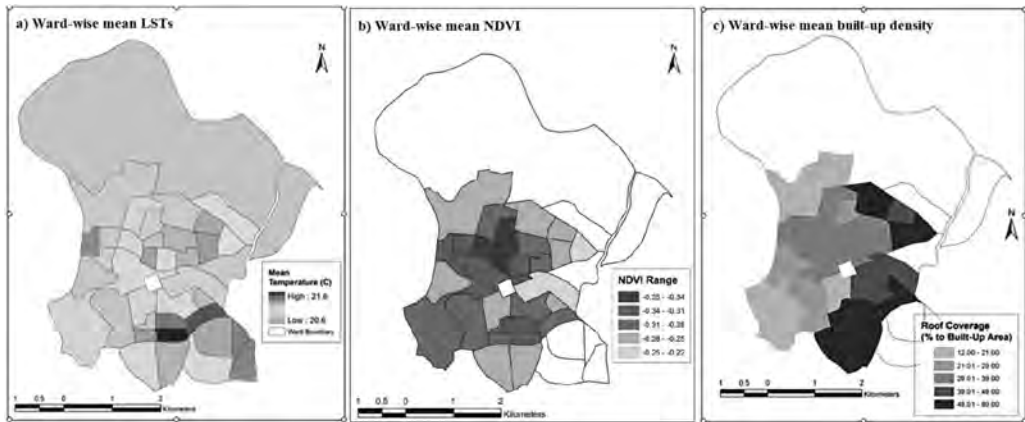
a) Ward-wise mean LSTs

N

Mean Temperature (C)
High : 21.6
Low : 20.6
Ward Boundary

1 0.5 0 1 2
Kilometers

b) Ward-wise mean NDVI

N

NDVI Range
-0.35 - -0.34
-0.34 - -0.31
-0.31 - -0.28
-0.28 - -0.25
-0.25 - -0.22

1 0.5 0 1 2
Kilometers

c) Ward-wise mean built-up density

N

N

Roof Coverage (% to Built-Up Area)
12.00 - 21.00
21.01 - 29.00
29.01 - 39.00
39.01 - 48.00
48.01 - 60.00

1 0.5 0 1 2
Kilometers